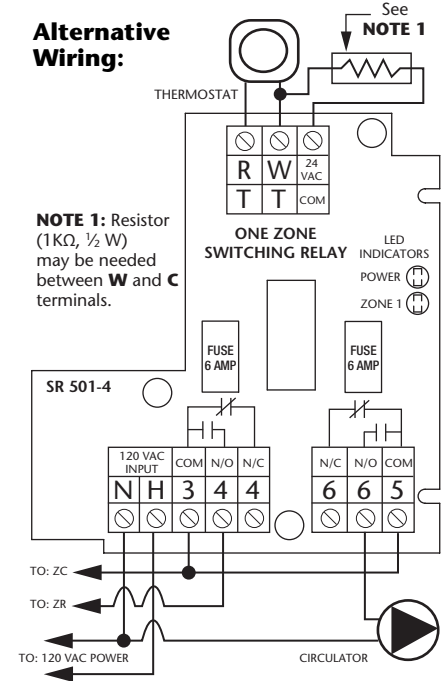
Alternative Wiring:

See NOTE 1

THERMOSTAT

| R | W | 24 VAC |
|---|---|---|
| T | T | COM |

ONE ZONE SWITCHING RELAY

LED INDICATORS
POWER
ZONE 1

NOTE 1: Resistor (1KΩ, ½ W) may be needed between W and C terminals.

FUSE 6 AMP

FUSE 6 AMP

SR 501-4

| 120 VAC INPUT | | COM | N/O | N/C |
|---|---|---|---|---|
| N | H | 3 | 4 | 4 |

| N/C | N/O | COM |
|---|---|---|
| 6 | 6 | 5 |

TO: ZC

TO: ZR

TO: 120 VAC POWER

CIRCULATOR